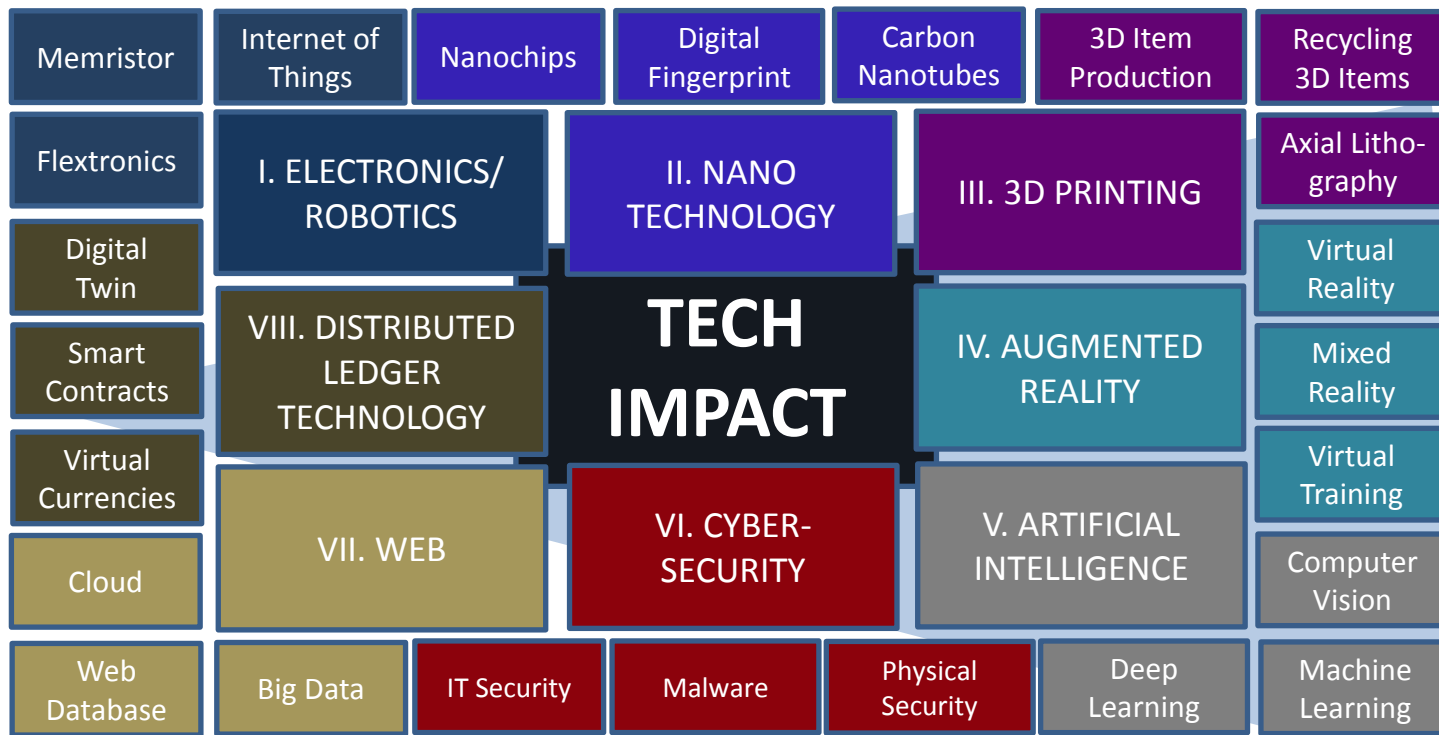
Memristor

Internet of Things

Nanochips

Digital Fingerprint

Carbon Nanotubes

3D Item Production

Recycling 3D Items

Flextronics

I. ELECTRONICS/ ROBOTICS

II. NANO TECHNOLOGY

III. 3D PRINTING

Axial Lithography

Digital Twin

Virtual Reality

TECH IMPACT

Smart Contracts

VIII. DISTRIBUTED LEDGER TECHNOLOGY

IV. AUGMENTED REALITY

Mixed Reality

Virtual Currencies

Virtual Training

VII. WEB

VI. CYBER-SECURITY

V. ARTIFICIAL INTELLIGENCE

Cloud

Computer Vision

Web Database

Big Data

IT Security

Malware

Physical Security

Deep Learning

Machine Learning